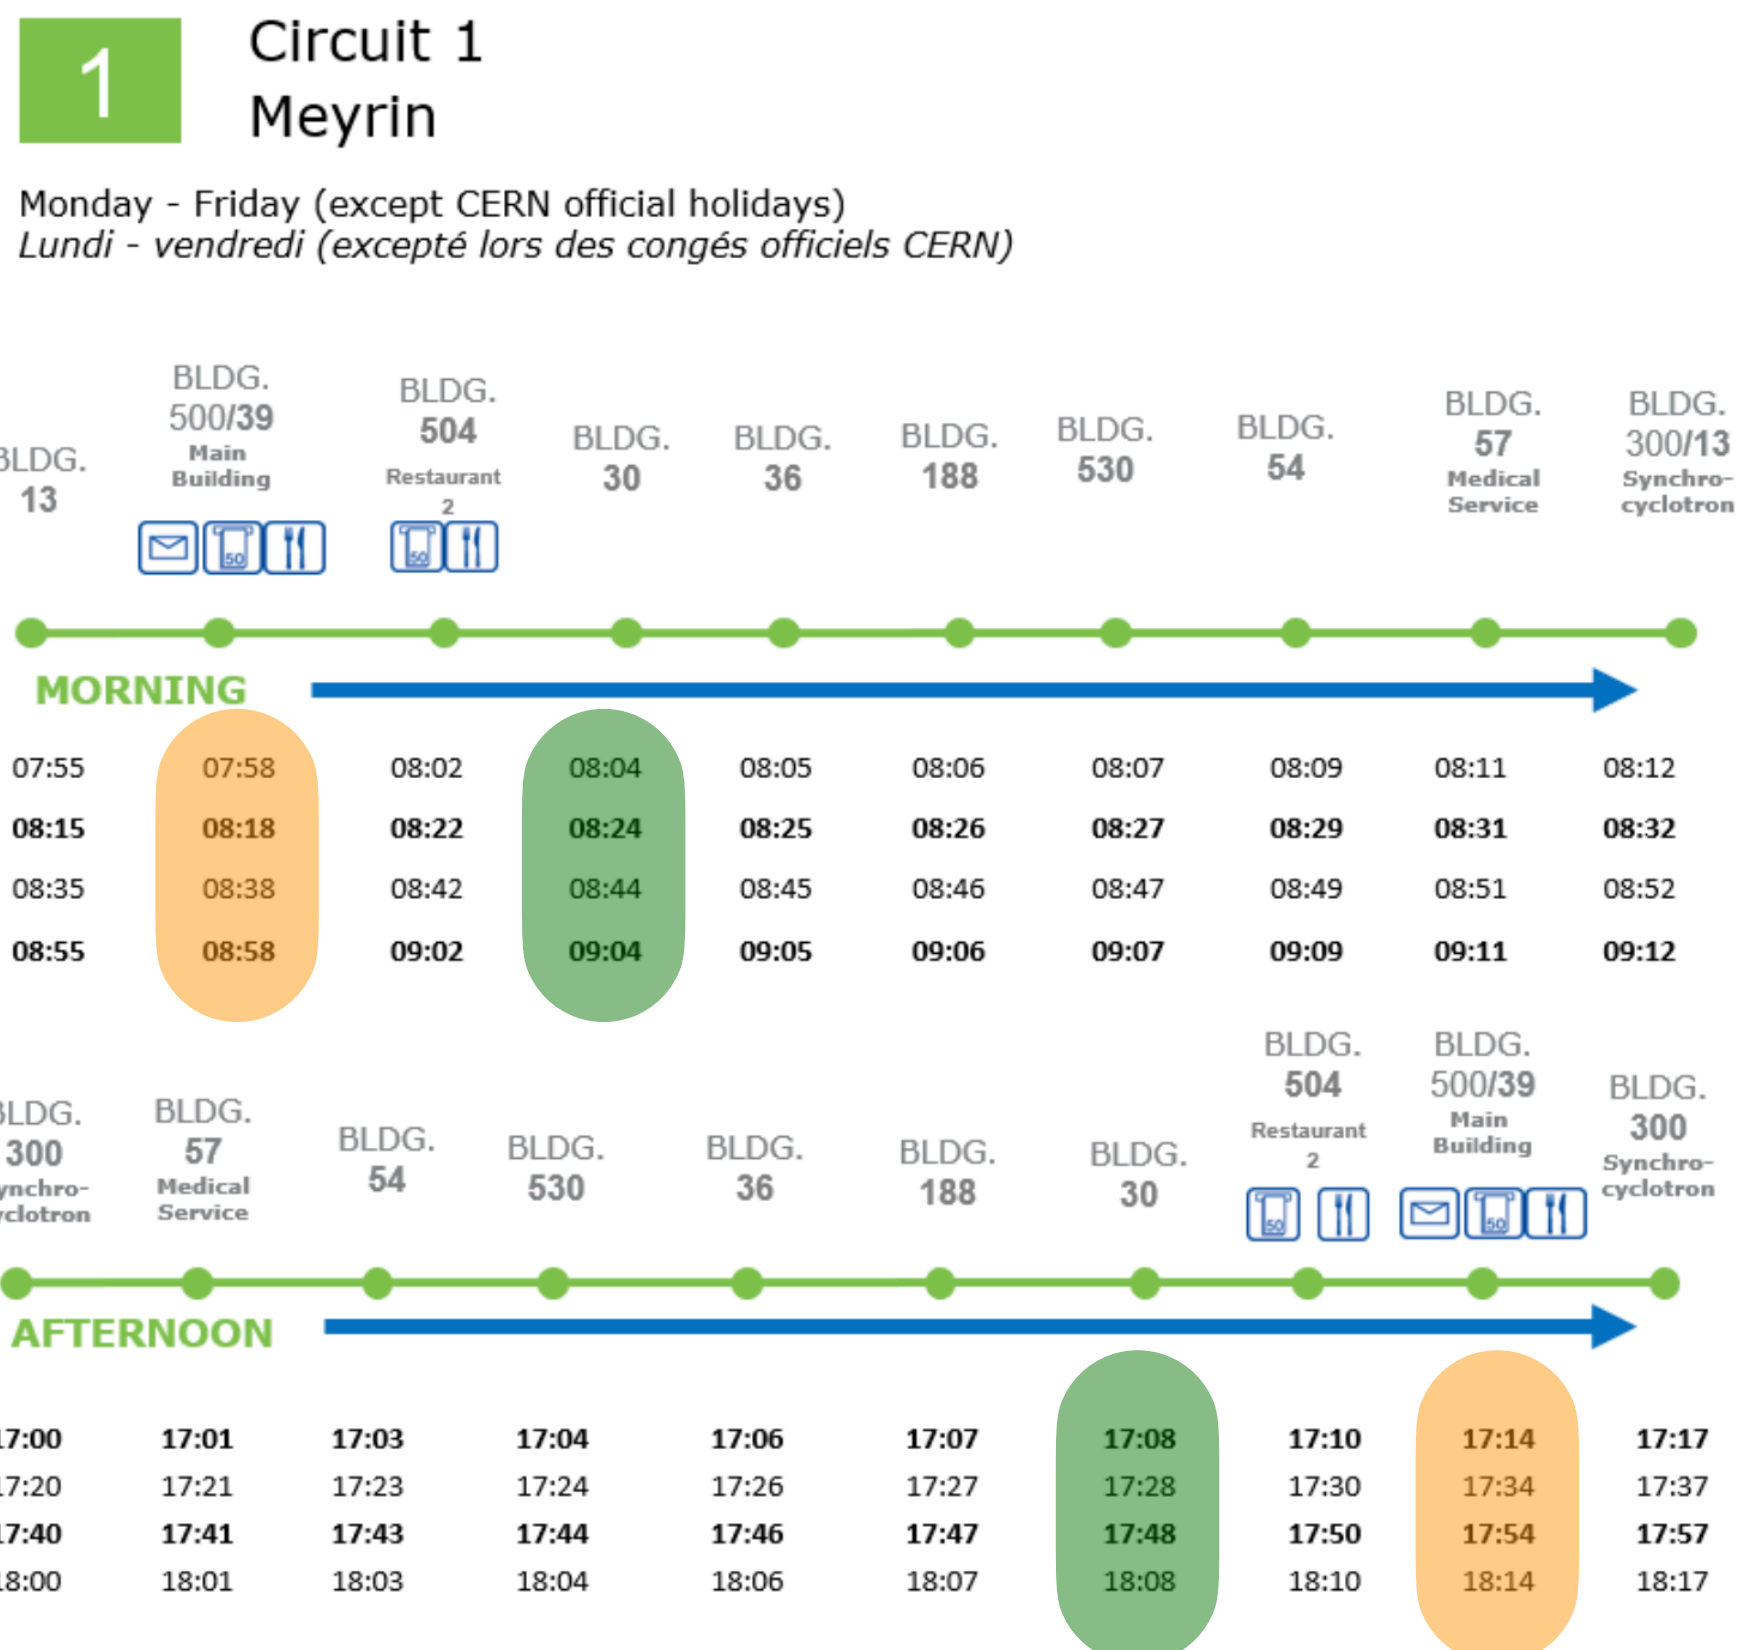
1

Circuit 1
Meyrin

Monday - Friday (except CERN official holidays)
*Lundi - vendredi (excepté lors des congés officiels CERN)*

MORNING

| BLDG. 13 | BLDG. 500/39 Main Building | BLDG. 504 Restaurant 2 | BLDG. 30 | BLDG. 36 | BLDG. 188 | BLDG. 530 | BLDG. 54 | BLDG. 57 Medical Service | BLDG. 300/13 Synchro-cyclotron |
|---|---|---|---|---|---|---|---|---|---|
| 07:55 | 07:58 | 08:02 | 08:04 | 08:05 | 08:06 | 08:07 | 08:09 | 08:11 | 08:12 |
| 08:15 | 08:18 | 08:22 | 08:24 | 08:25 | 08:26 | 08:27 | 08:29 | 08:31 | 08:32 |
| 08:35 | 08:38 | 08:42 | 08:44 | 08:45 | 08:46 | 08:47 | 08:49 | 08:51 | 08:52 |
| 08:55 | 08:58 | 09:02 | 09:04 | 09:05 | 09:06 | 09:07 | 09:09 | 09:11 | 09:12 |

AFTERNOON

| BLDG. 300 Synchro-cyclotron | BLDG. 57 Medical Service | BLDG. 54 | BLDG. 530 | BLDG. 36 | BLDG. 188 | BLDG. 30 | BLDG. 504 Restaurant 2 | BLDG. 500/39 Main Building | BLDG. 300 Synchro-cyclotron |
|---|---|---|---|---|---|---|---|---|---|
| 17:00 | 17:01 | 17:03 | 17:04 | 17:06 | 17:07 | 17:08 | 17:10 | 17:14 | 17:17 |
| 17:20 | 17:21 | 17:23 | 17:24 | 17:26 | 17:27 | 17:28 | 17:30 | 17:34 | 17:37 |
| 17:40 | 17:41 | 17:43 | 17:44 | 17:46 | 17:47 | 17:48 | 17:50 | 17:54 | 17:57 |
| 18:00 | 18:01 | 18:03 | 18:04 | 18:06 | 18:07 | 18:08 | 18:10 | 18:14 | 18:17 |